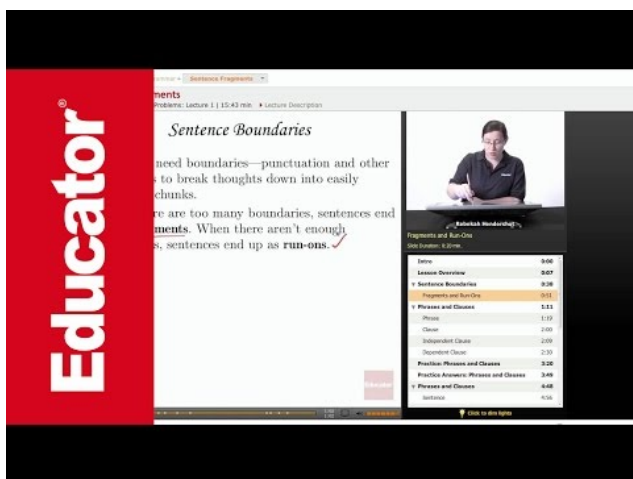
Educator®

ammar ▾ Sentence Fragments ▾

ments

Problems: Lecture 1 | 15:43 min ▸ Lecture Description

Sentence Boundaries

need boundaries—punctuation and other s to break thoughts down into easily chunks.

re are too many boundaries, sentences end ments. When there aren't enough s, sentences end up as run-ons.

Educator

Rebekah Hendershot

Fragments and Run-Ons

Slide Duration: 0:20 min.

| | |
|---|---|
| Intro | 0:00 |
| Lesson Overview | 0:07 |
| ▾ Sentence Boundaries | 0:38 |
| Fragments and Run-Ons | 0:51 |
| ▾ Phrases and Clauses | 1:11 |
| Phrase | 1:19 |
| Clause | 2:00 |
| Independent Clause | 2:09 |
| Dependent Clause | 2:30 |
| Practice: Phrases and Clauses | 3:20 |
| Practice Answers: Phrases and Clauses | 3:49 |
| ▾ Phrases and Clauses | 4:48 |
| Sentence | 4:56 |

Click to dim lights